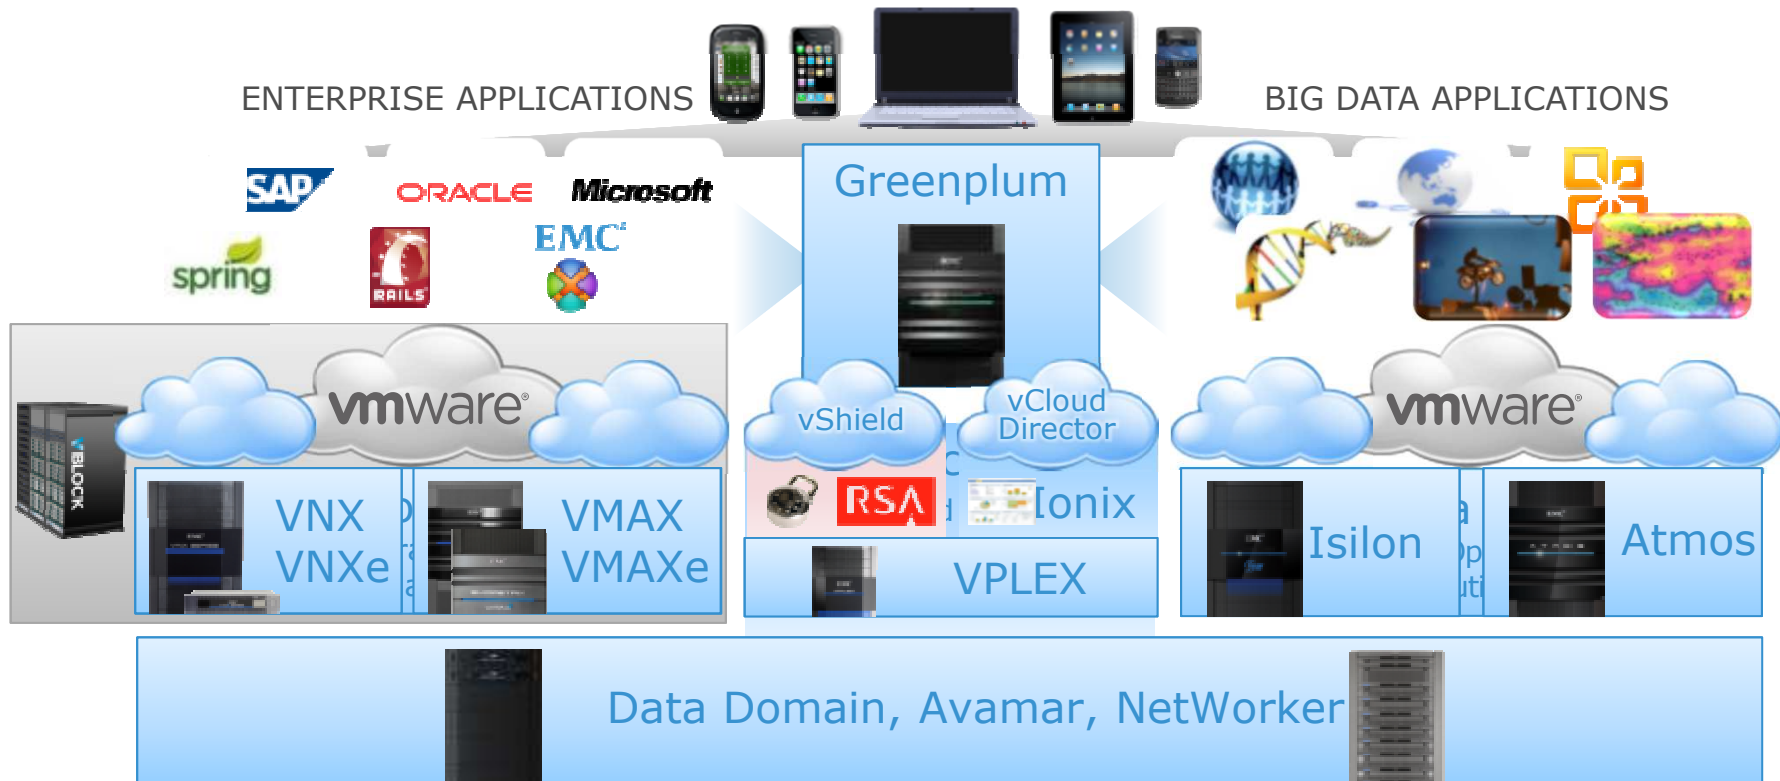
ENTERPRISE APPLICATIONS

BIG DATA APPLICATIONS

SAP ORACLE Microsoft

spring RAILS EMC

Greenplum

vmware

vmware

VBLOCK

VNX
VNXe

VMAX
VMAXe

vShield

vCloud
Director

RSA

Ionix

VPLEX

Isilon

Atmos

Data Domain, Avamar, NetWorker